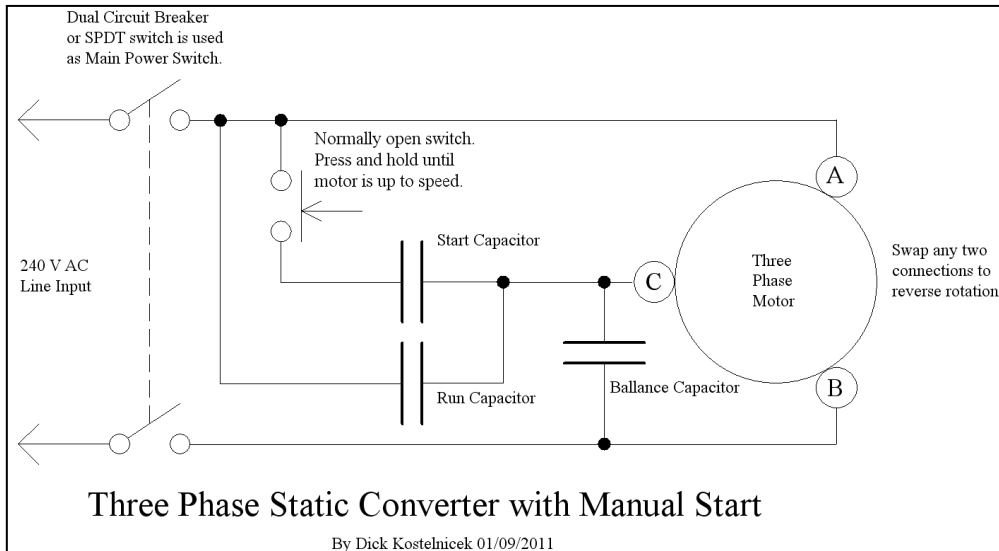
Dual Circuit Breaker or SPDT switch is used as Main Power Switch.

Normally open switch. Press and hold until motor is up to speed.

A

Start Capacitor

240 V AC Line Input

C

Three Phase Motor

Swap any two connections to reverse rotation

Run Capacitor

Ballance Capacitor

B

Three Phase Static Converter with Manual Start

By Dick Kostelnicek 01/09/2011